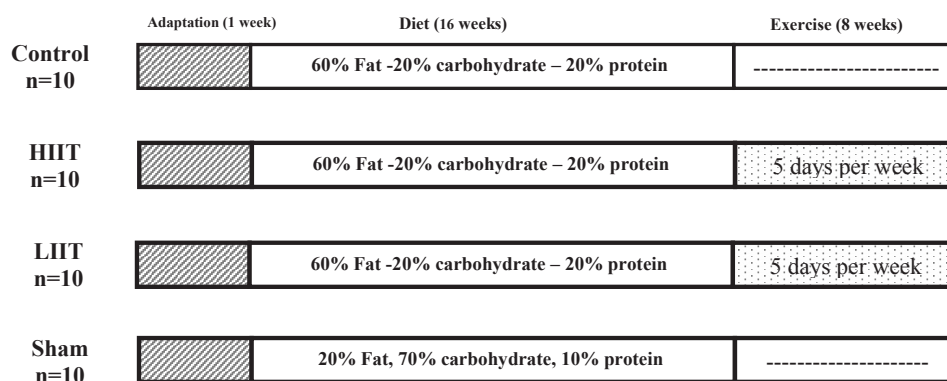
Adaptation (1 week) Diet (16 weeks) Exercise (8 weeks)

Control n=10
60% Fat -20% carbohydrate – 20% protein
------------------------

HIIT n=10
60% Fat -20% carbohydrate – 20% protein
5 days per week

LIIT n=10
60% Fat -20% carbohydrate – 20% protein
5 days per week

Sham n=10
20% Fat, 70% carbohydrate, 10% protein
---------------------